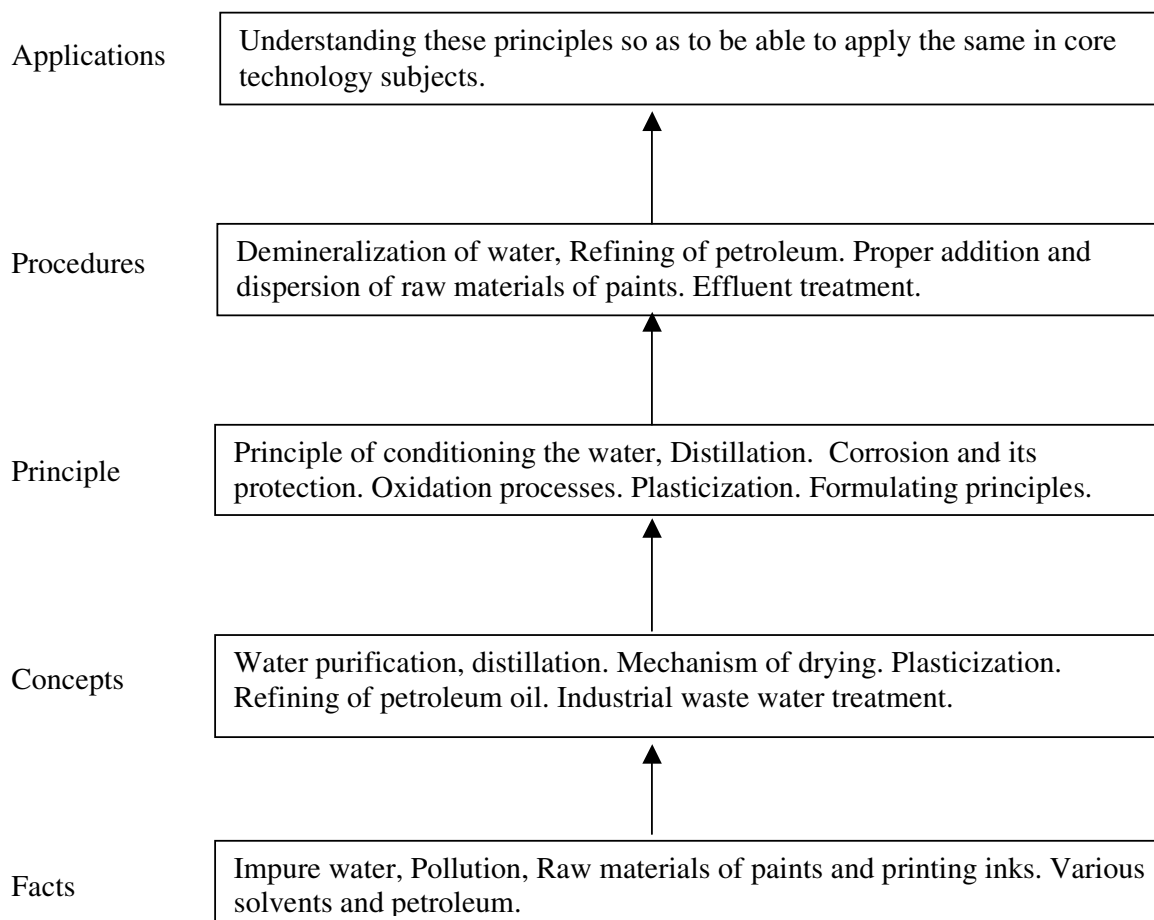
Applications

Understanding these principles so as to be able to apply the same in core technology subjects.

Procedures

Demineralization of water, Refining of petroleum. Proper addition and dispersion of raw materials of paints. Effluent treatment.

Principle

Principle of conditioning the water, Distillation. Corrosion and its protection. Oxidation processes. Plasticization. Formulating principles.

Concepts

Water purification, distillation. Mechanism of drying. Plasticization. Refining of petroleum oil. Industrial waste water treatment.

Facts

Impure water, Pollution, Raw materials of paints and printing inks. Various solvents and petroleum.